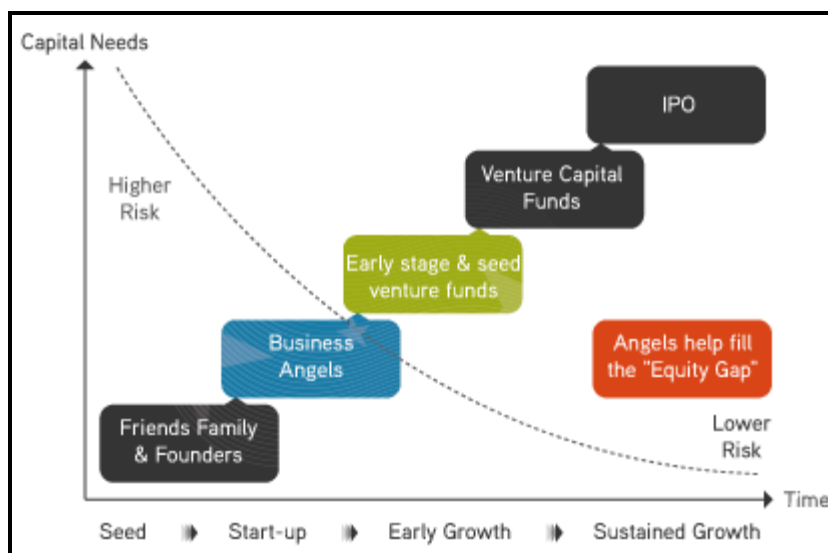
Capital Needs

Higher Risk

IPO

Venture Capital Funds

Early stage & seed venture funds

Business Angels

Friends Family & Founders

Angels help fill the "Equity Gap"

Lower Risk

Time

Seed

Start-up

Early Growth

Sustained Growth